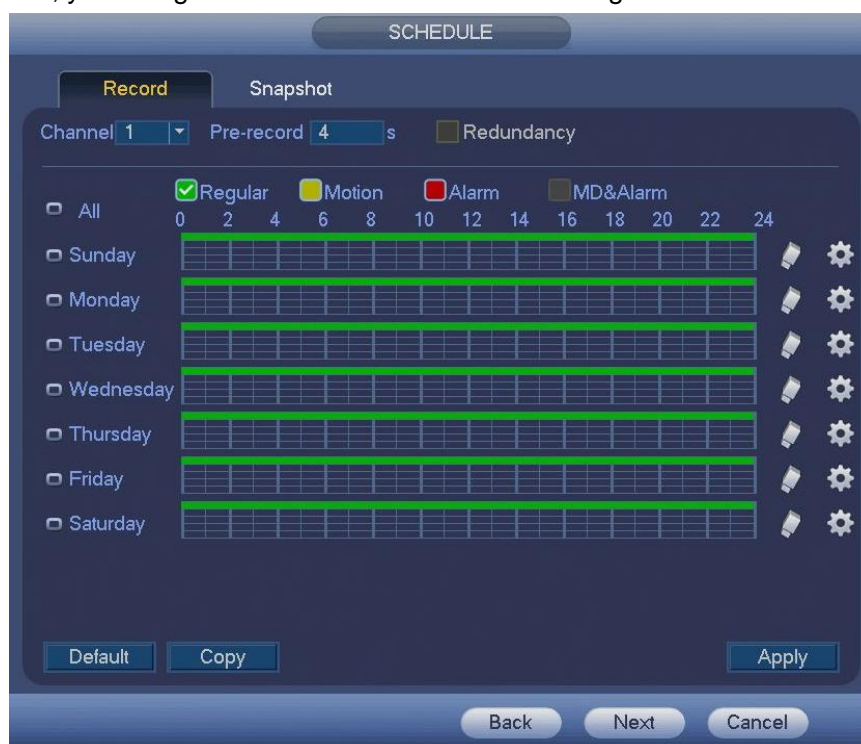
SCHEDULE

Record Snapshot

Channel 1 Pre-record 4 s Redundancy

All
Regular Motion Alarm MD&Alarm
0 2 4 6 8 10 12 14 16 18 20 22 24
Sunday
Monday
Tuesday
Wednesday
Thursday
Friday
Saturday

Default Copy Apply

Back Next Cancel